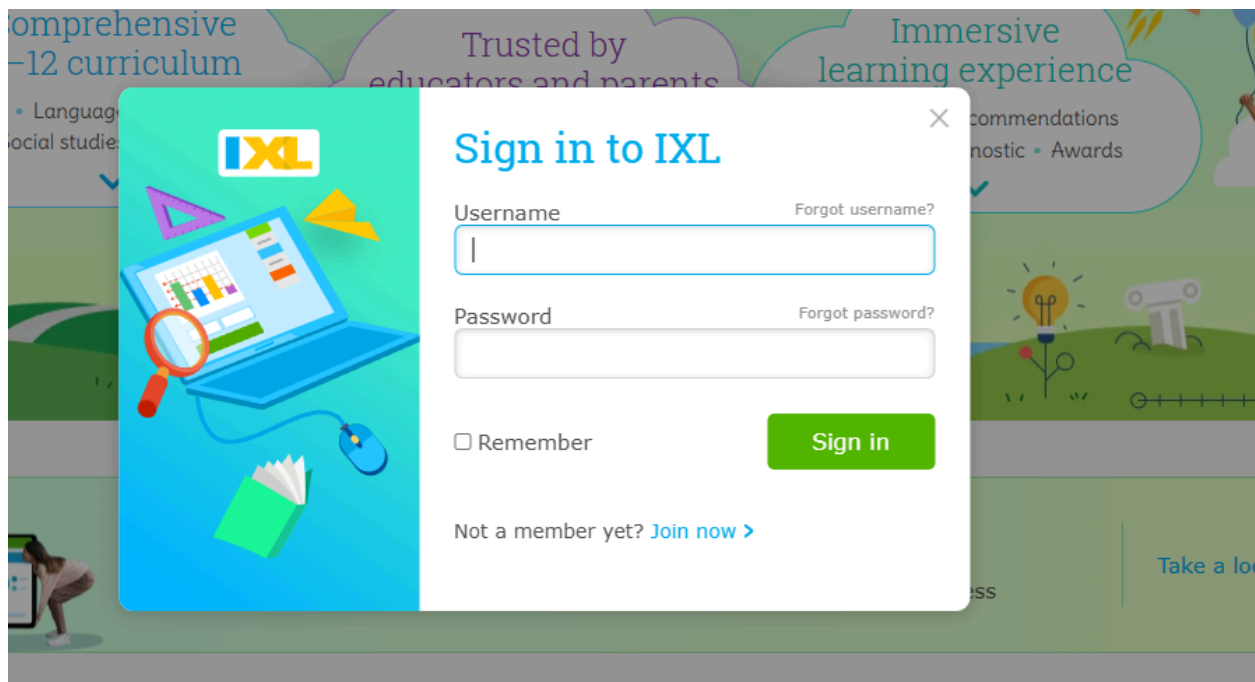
omprehensive
–12 curriculum
• Languag
ocial studie

Trusted by
educators and parents

Immersive
learning experience
commendations
nostic • Awards

IXL

Sign in to IXL

Username
Forgot username?

Password
Forgot password?

☐ Remember

Sign in

Not a member yet? Join now >

ess

Take a lo